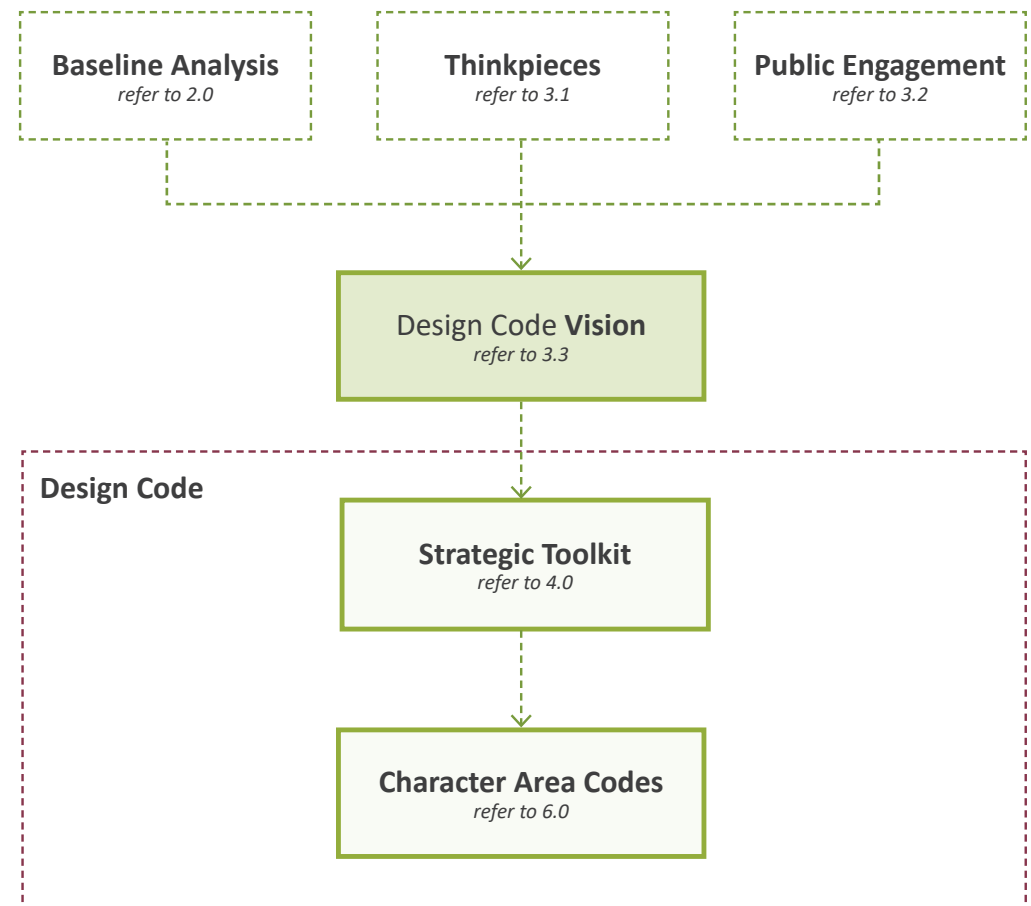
Baseline Analysis
refer to 2.0

Thinkpieces
refer to 3.1

Public Engagement
refer to 3.2

Design Code Vision
refer to 3.3

Design Code

Strategic Toolkit
refer to 4.0

Character Area Codes
refer to 6.0